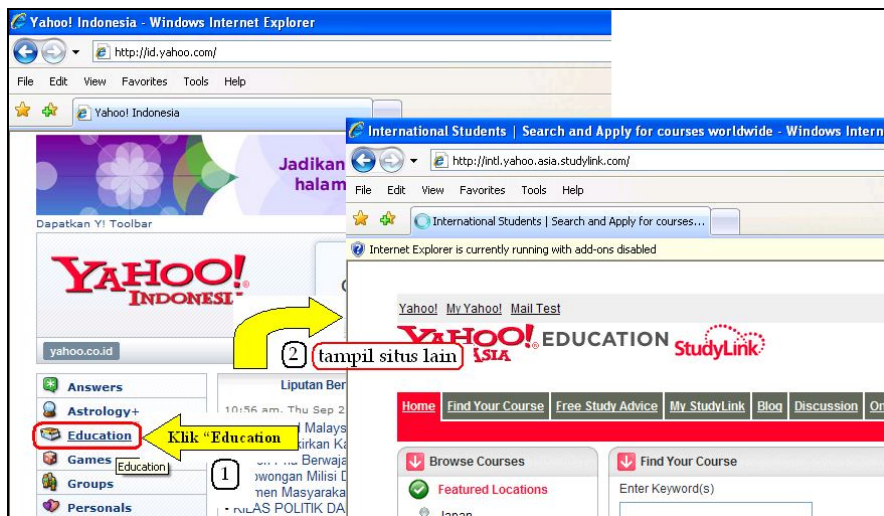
Yahoo! Indonesia - Windows Internet Explorer

http://id.yahoo.com/

File Edit View Favorites Tools Help

Yahoo! Indonesia

Jadikan halam

Dapatkan Y! Toolbar

YAHOO! INDONESIA

yahoo.co.id

Answers
Astrology+
Education
Games
Groups
Personals

Education

Liputan Ber
10:56 am, Thu Sep 2
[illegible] Malays
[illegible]ikan K
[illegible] Berwaja
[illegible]owongan Milisi D
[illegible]en Masyaraka
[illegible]LAS POLITIK DA

Klik "Education

1

International Students | Search and Apply for courses worldwide - Windows Intern

http://intl.yahoo.asia.studylink.com/

File Edit View Favorites Tools Help

International Students | Search and Apply for courses...

Internet Explorer is currently running with add-ons disabled

Yahoo! My Yahoo! Mail Test

YAHOO! ASIA EDUCATION StudyLink

2 tampil situs lain

Home Find Your Course Free Study Advice My StudyLink Blog Discussion On

Browse Courses
Featured Locations
Japan

Find Your Course
Enter Keyword(s)